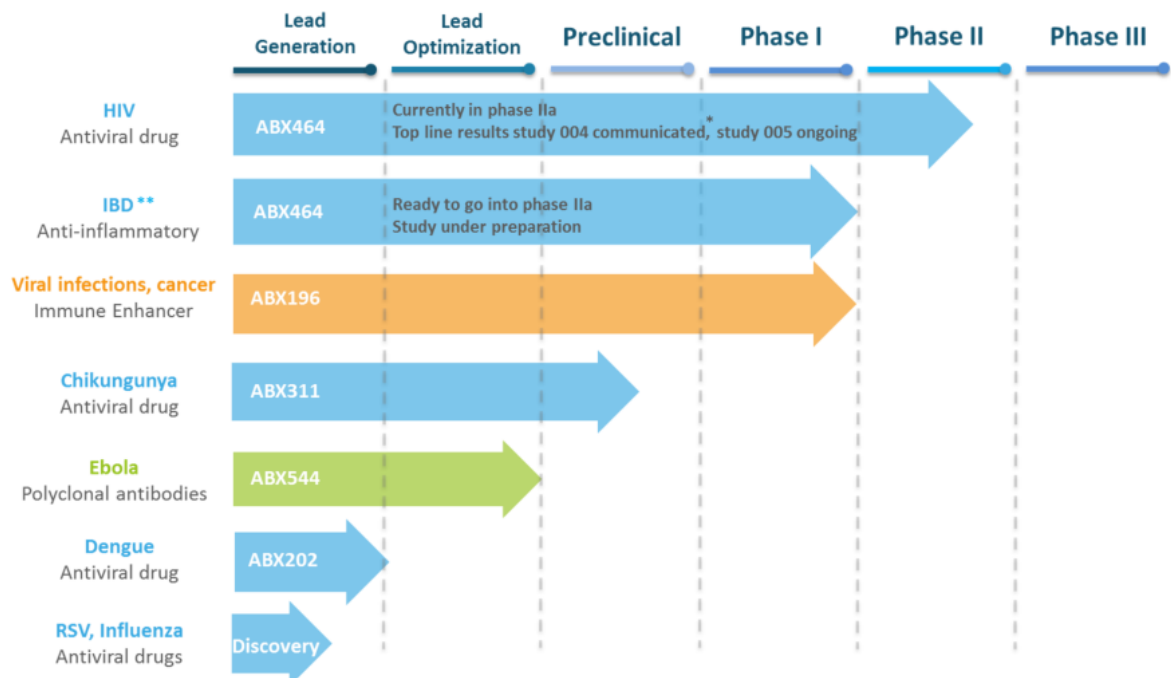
Lead Generation

Lead Optimization

Preclinical

Phase I

Phase II

Phase III

HIV
Antiviral drug

ABX464

Currently in phase IIa
Top line results study 004 communicated,* study 005 ongoing

IBD **
Anti-inflammatory

ABX464

Ready to go into phase IIa
Study under preparation

Viral infections, cancer
Immune Enhancer

ABX196

Chikungunya
Antiviral drug

ABX311

Ebola
Polyclonal antibodies

ABX544

Dengue
Antiviral drug

ABX202

RSV, Influenza
Antiviral drugs

Discovery